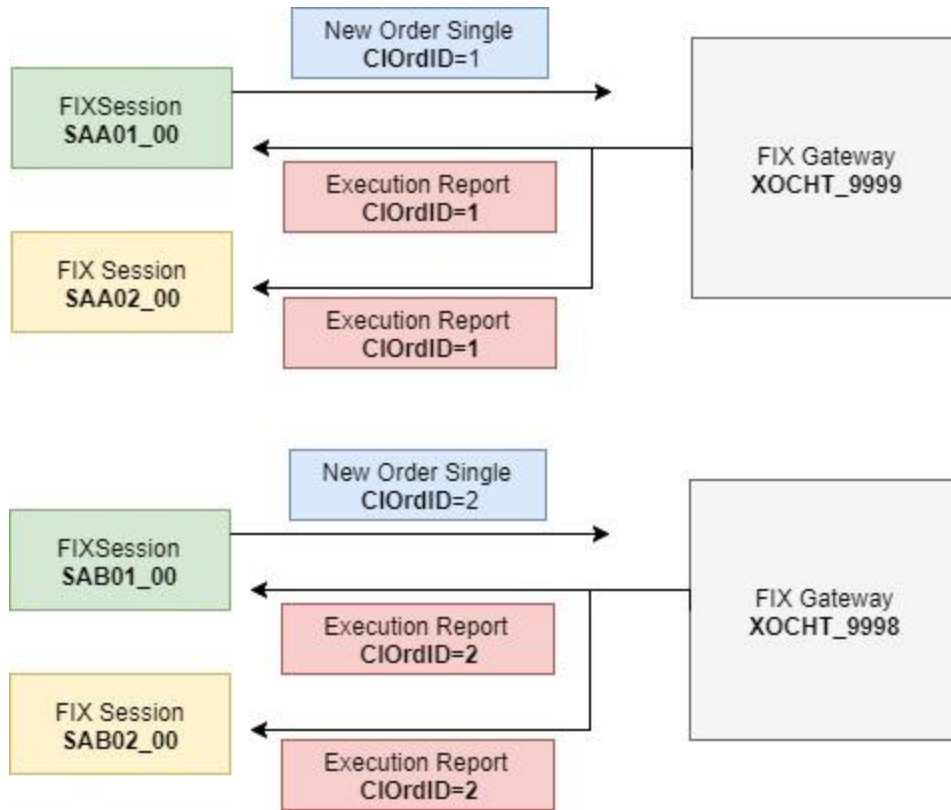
New Order Single
ClOrdID=1

FIXSession
SAA01_00

FIX Gateway
XOCHT_9999

Execution Report
ClOrdID=1

FIX Session
SAA02_00

Execution Report
ClOrdID=1

New Order Single
ClOrdID=2

FIXSession
SAB01_00

FIX Gateway
XOCHT_9998

Execution Report
ClOrdID=2

FIX Session
SAB02_00

Execution Report
ClOrdID=2